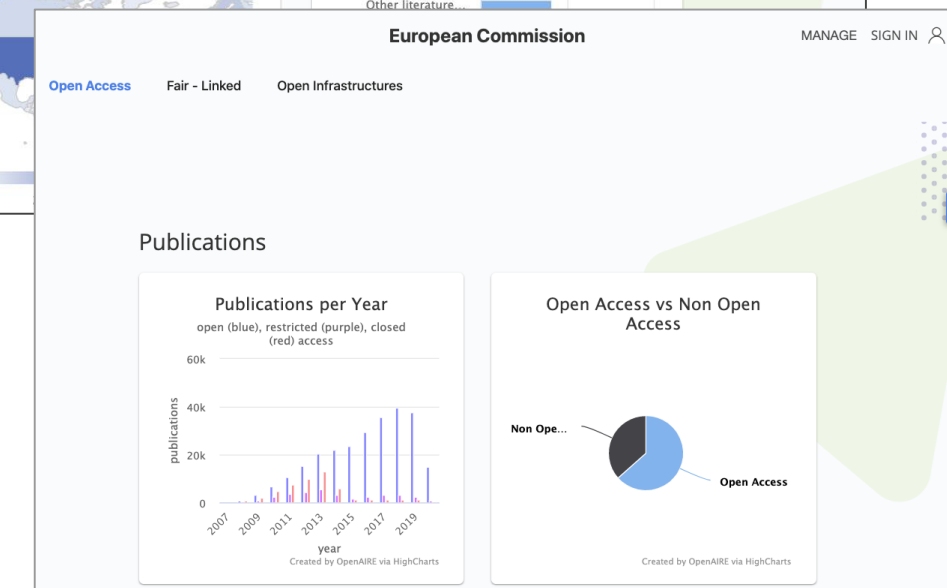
Other literature...

European Commission

MANAGE SIGN IN

Open Access Fair - Linked Open Infrastructures

Publications

Publications per Year

open (blue), restricted (purple), closed (red) access

60k
40k
20k
0

publications

2007 2009 2011 2013 2015 2017 2019

year

Created by OpenAIRE via HighCharts

Open Access vs Non Open Access

Non Ope...

Open Access

Created by OpenAIRE via HighCharts